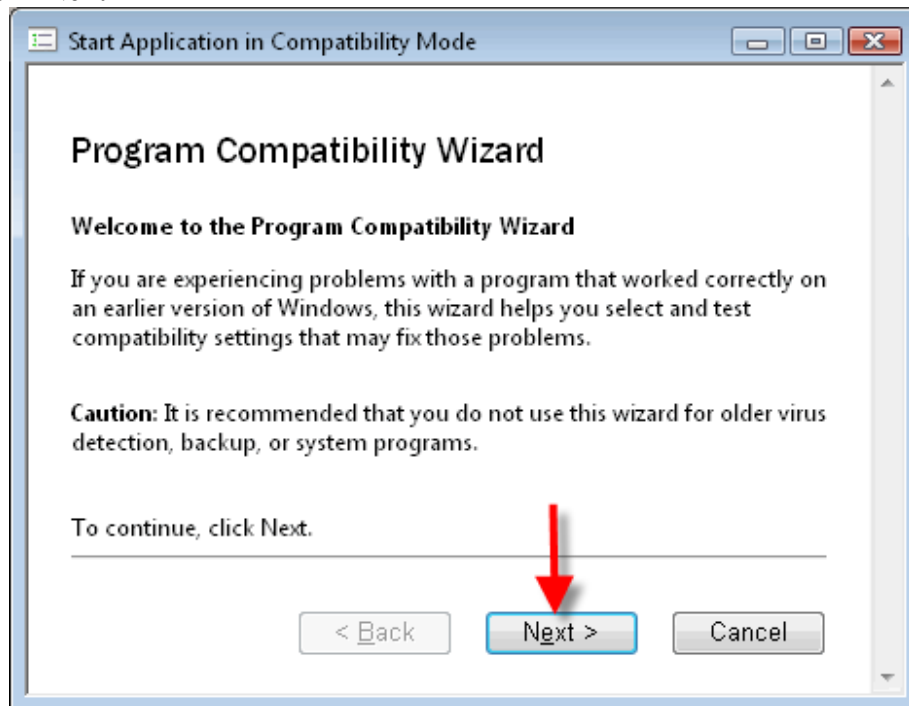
Start Application in Compatibility Mode

Program Compatibility Wizard

Welcome to the Program Compatibility Wizard

If you are experiencing problems with a program that worked correctly on an earlier version of Windows, this wizard helps you select and test compatibility settings that may fix those problems.

Caution: It is recommended that you do not use this wizard for older virus detection, backup, or system programs.

To continue, click Next.

< Back

Next >

Cancel